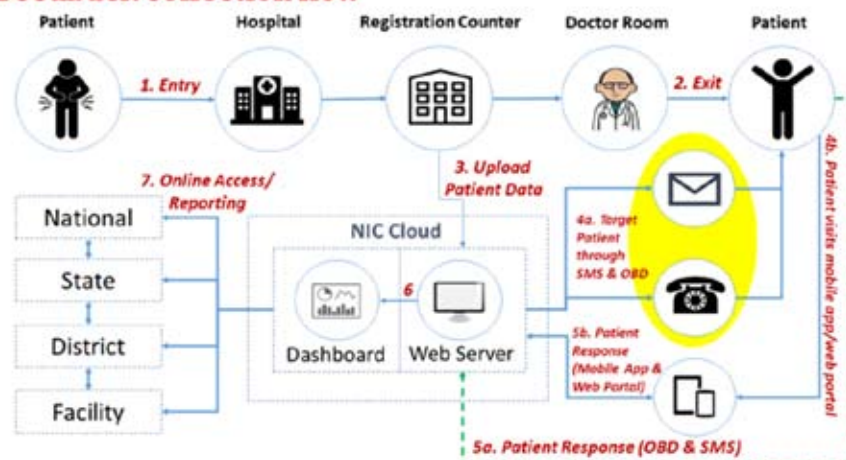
Patient

Hospital

Registration Counter

Doctor Room

Patient

1. Entry

2. Exit

3. Upload Patient Data

4b. Patient visits mobile app/web portal

7. Online Access/ Reporting

National

State

District

Facility

NIC Cloud

Dashboard

6

Web Server

4a. Target Patient through SMS & OBD

5b. Patient Response (Mobile App & Web Portal)

5a. Patient Response (OBD & SMS)